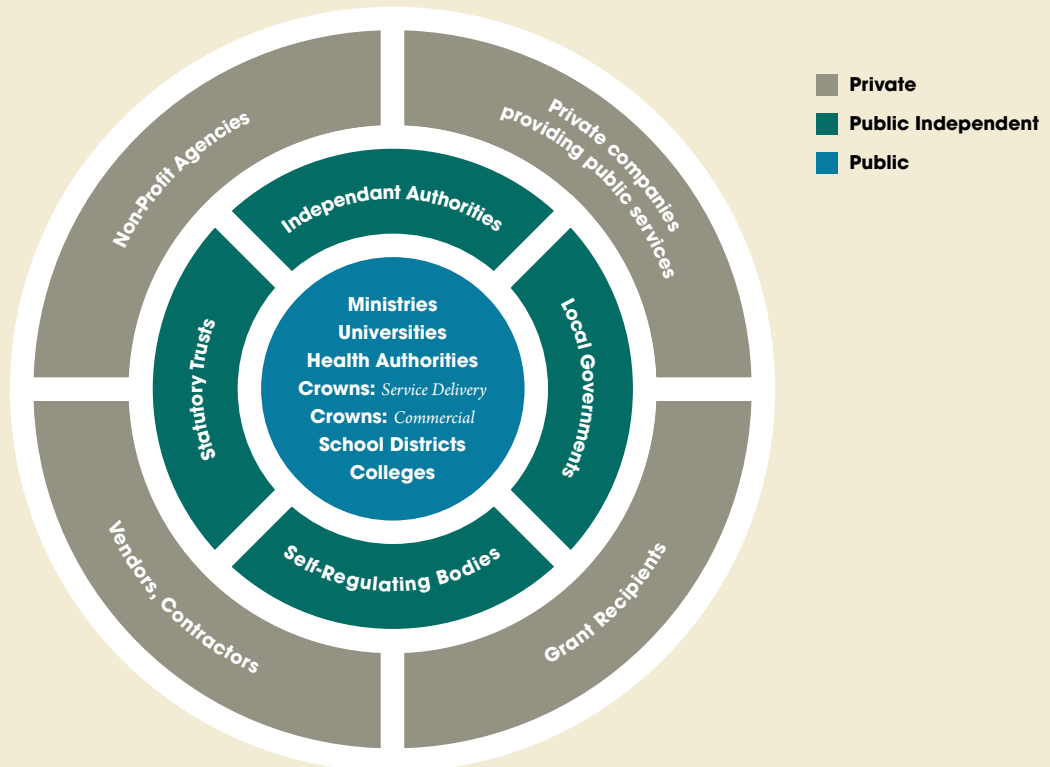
Non-Profit Agencies

Private companies providing public services

Vendors, Contractors

Grant Recipients

Independant Authorities

Statutory Trusts

Local Governments

Self-Regulating Bodies

Ministries
Universities
Health Authorities
Crowns: Service Delivery
Crowns: Commercial
School Districts
Colleges

Private
Public Independent
Public